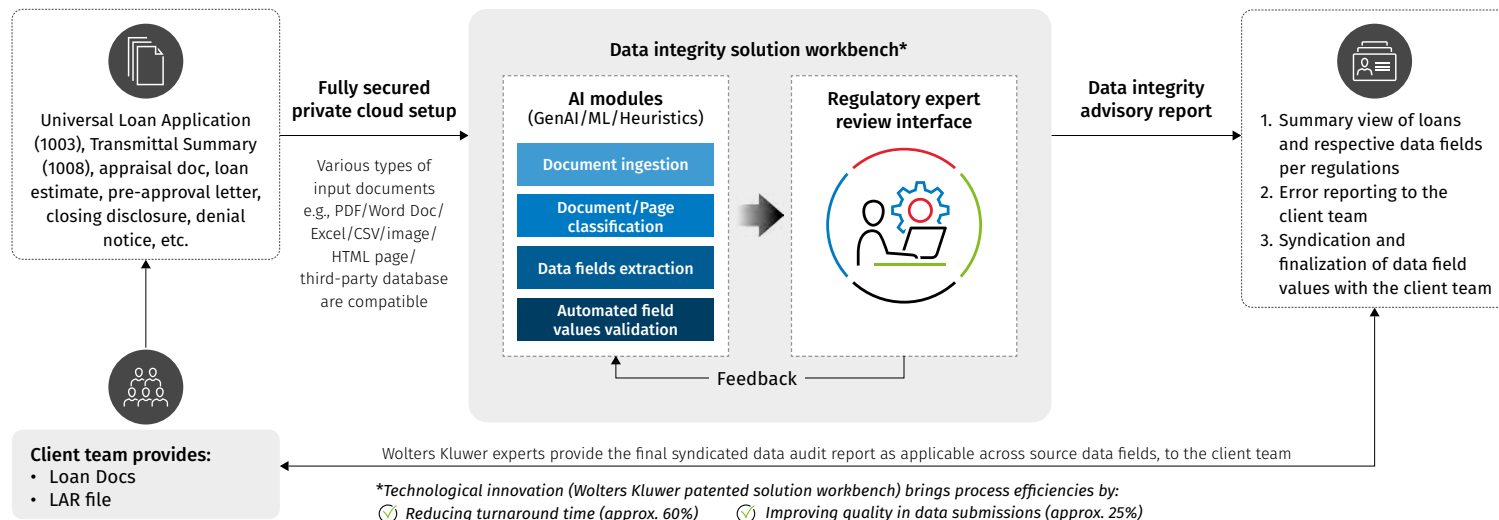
Universal Loan Application (1003), Transmittal Summary (1008), appraisal doc, loan estimate, pre-approval letter, closing disclosure, denial notice, etc.

Fully secured private cloud setup

Various types of input documents e.g., PDF/Word Doc/ Excel/CSV/image/ HTML page/ third-party database are compatible

Data integrity solution workbench*

AI modules (GenAI/ML/Heuristics)

Document ingestion

Document/Page classification

Data fields extraction

Automated field values validation

Regulatory expert review interface

Feedback

Data integrity advisory report

1. Summary view of loans and respective data fields per regulations
2. Error reporting to the client team
3. Syndication and finalization of data field values with the client team

Client team provides:
• Loan Docs
• LAR file

Wolters Kluwer experts provide the final syndicated data audit report as applicable across source data fields, to the client team

*Technological innovation (Wolters Kluwer patented solution workbench) brings process efficiencies by:
Reducing turnaround time (approx. 60%) Improving quality in data submissions (approx. 25%)